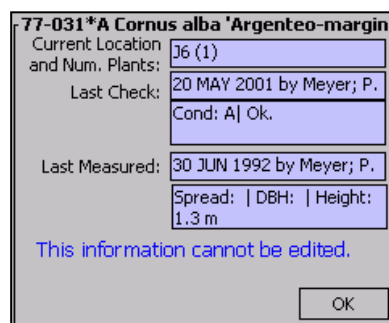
77-031*A Cornus alba 'Argenteo-margin

Current Location and Num. Plants: J6 (1)

Last Check: 20 MAY 2001 by Meyer; P.

Cond: A| Ok.

Last Measured: 30 JUN 1992 by Meyer; P.

Spread: | DBH: | Height: 1.3 m

This information cannot be edited.

OK